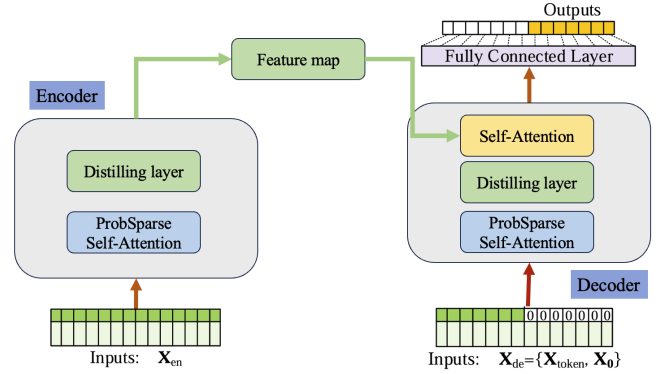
Outputs

Fully Connected Layer

Feature map

Encoder

Distilling layer

ProbSparse Self-Attention

Self-Attention

Distilling layer

ProbSparse Self-Attention

Decoder

0 0 0 0 0 0 0

Inputs: $\mathbf{X}_{en}$

Inputs: $\mathbf{X}_{de}=\{\mathbf{X}_{token}, \mathbf{X}_{\mathbf{0}}\}$